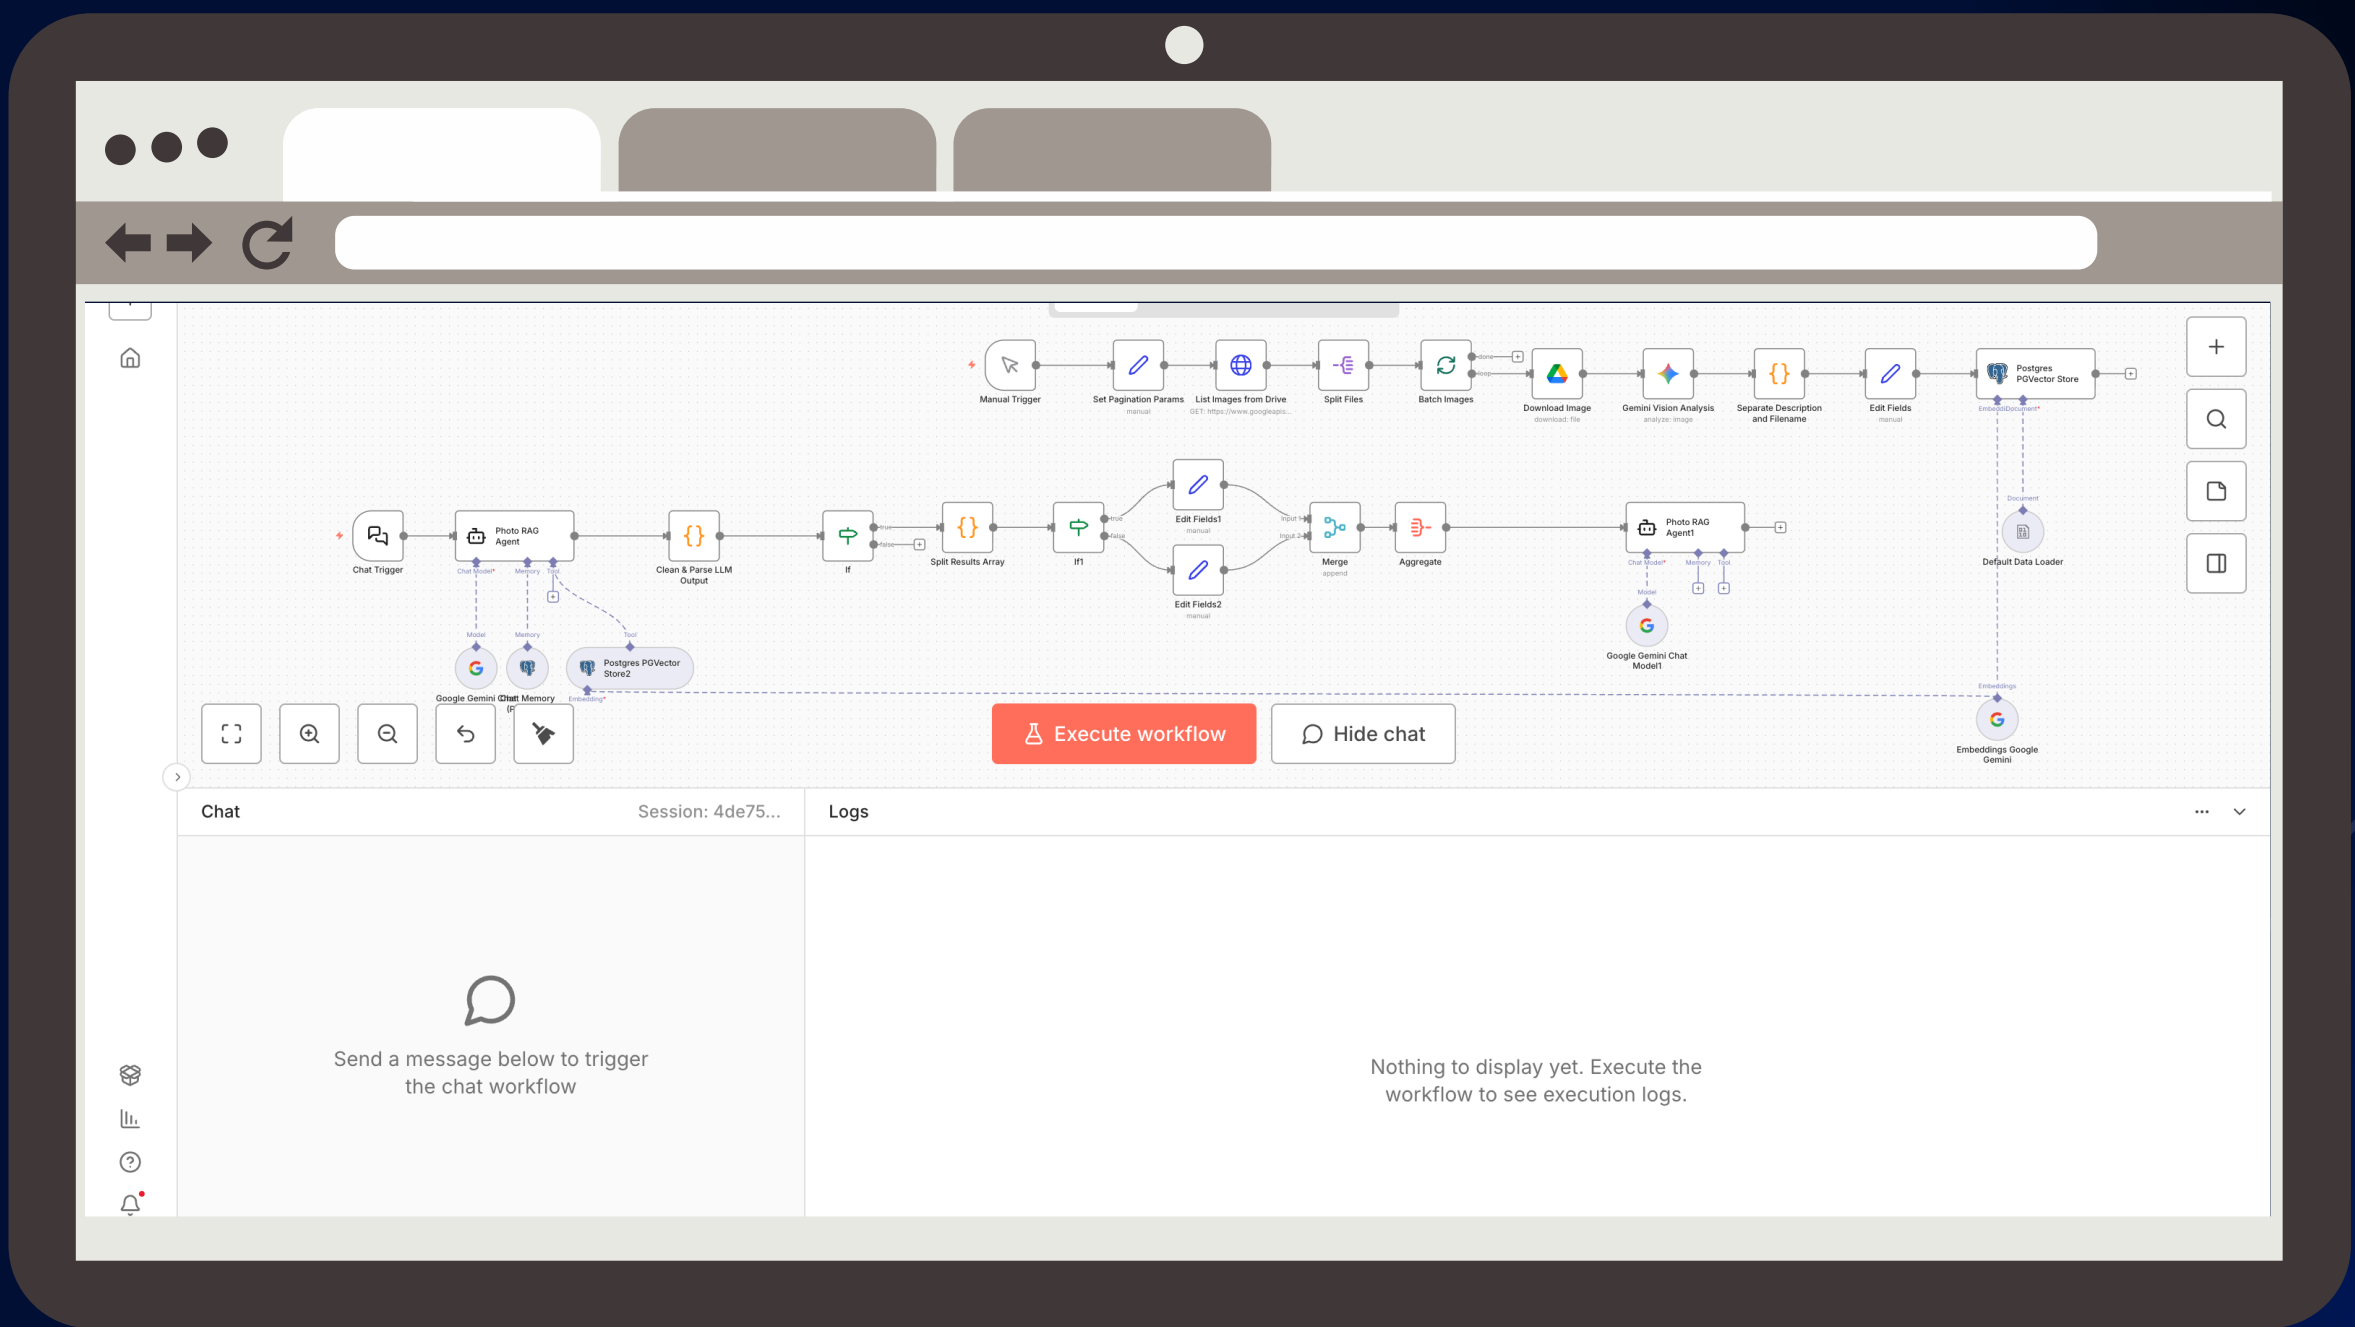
Manual Trigger

Set Pagination Params
manual

List Images from Drive
GET: https://www.googleapis...

Split Files

Batch Images
done
loop

Download Image
download: file

Gemini Vision Analysis
analyze: image

Separate Description and Filename

Edit Fields
manual

Postgres PGVector Store
Embedding Document*

Document

Default Data Loader

Chat Trigger

Photo RAG Agent
Chat Model* Memory Tool

Model Memory Tool

Google Gemini Chat

Chat Memory

Postgres PGVector Store2
Embedding*

Clean & Parse LLM Output

If
true
false

Split Results Array

If1
true
false

Edit Fields1
manual

Edit Fields2
manual

Merge
Input 1
Input 2
append

Aggregate

Photo RAG Agent1
Chat Model* Memory Tool

Model

Google Gemini Chat Model1

Embeddings

Embeddings Google Gemini

Execute workflow

Hide chat

Chat

Session: 4de75...

Logs

Send a message below to trigger the chat workflow

Nothing to display yet. Execute the workflow to see execution logs.